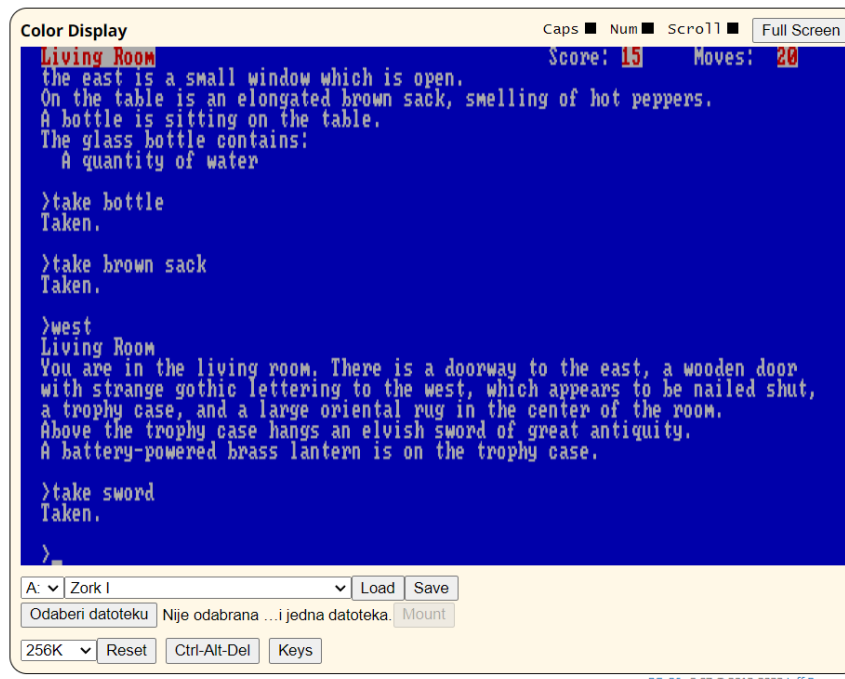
Color Display

Caps Num Scroll Full Screen

Living Room Score: 15 Moves: 20
the east is a small window which is open.
On the table is an elongated brown sack, smelling of hot peppers.
A bottle is sitting on the table.
The glass bottle contains:
A quantity of water

>take bottle
Taken.

>take brown sack
Taken.

>west
Living Room
You are in the living room. There is a doorway to the east, a wooden door with strange gothic lettering to the west, which appears to be nailed shut, a trophy case, and a large oriental rug in the center of the room.
Above the trophy case hangs an elvish sword of great antiquity.
A battery-powered brass lantern is on the trophy case.

>take sword
Taken.

>_

A: Zork I Load Save
Odaberi datoteku Nije odabrana ...i jedna datoteka. Mount
256K Reset Ctrl-Alt-Del Keys